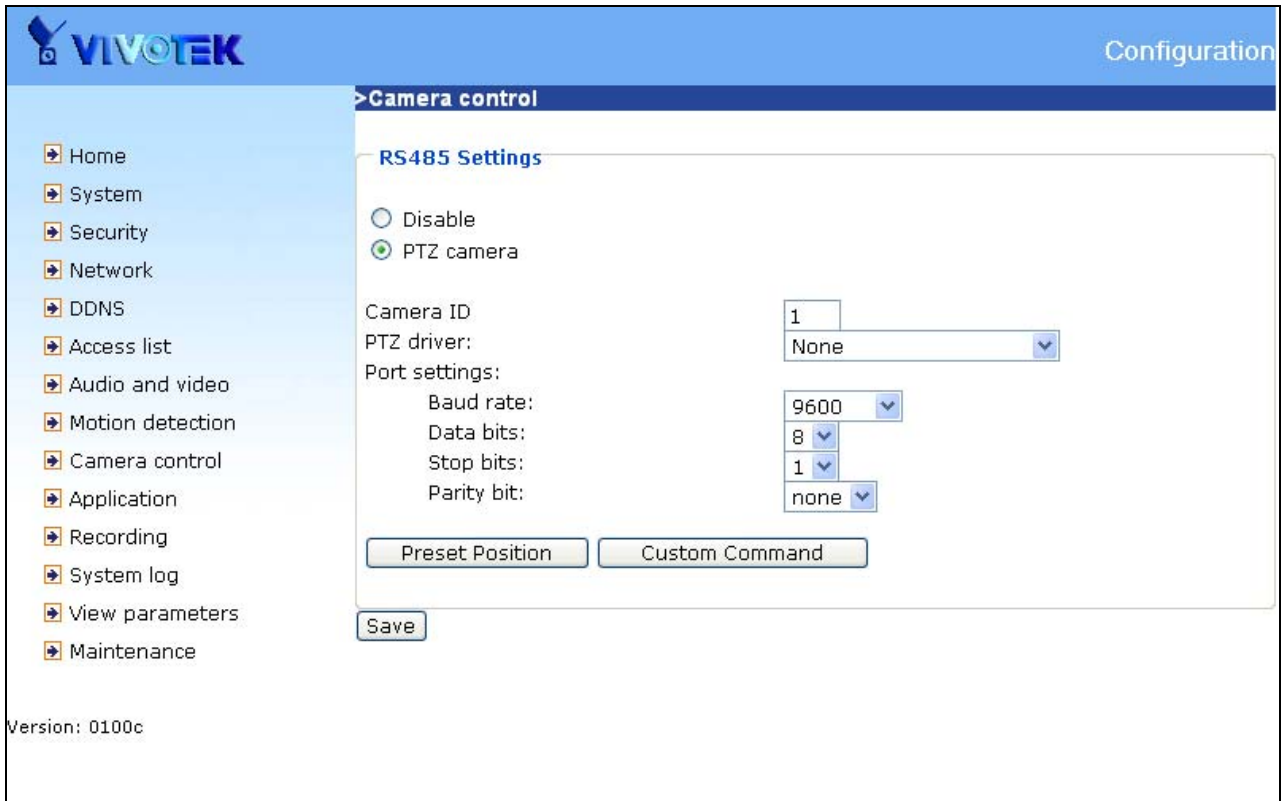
VIVOTEK

Configuration

Home
System
Security
Network
DDNS
Access list
Audio and video
Motion detection
Camera control
Application
Recording
System log
View parameters
Maintenance

Version: 0100c

>Camera control

RS485 Settings

Disable
PTZ camera

Camera ID 1
PTZ driver: None
Port settings:
Baud rate: 9600
Data bits: 8
Stop bits: 1
Parity bit: none

Preset Position
Custom Command

Save